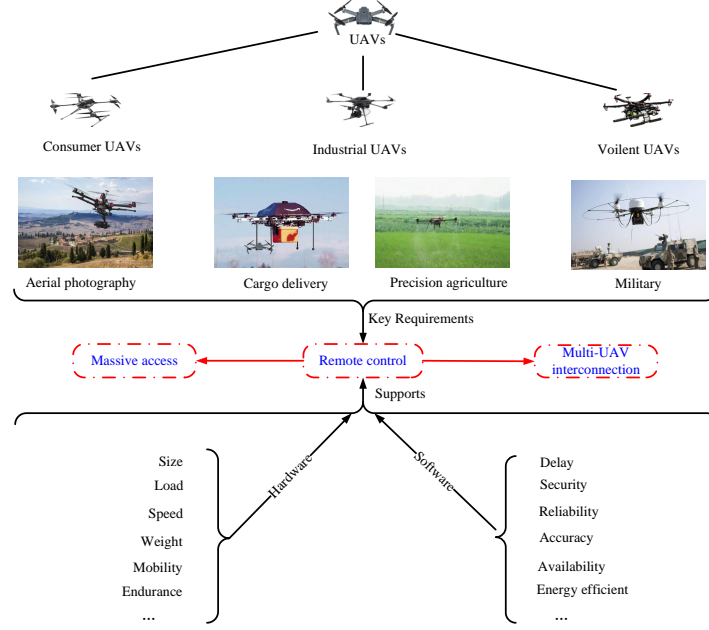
UAVs

Consumer UAVs

Industrial UAVs

Voilent UAVs

Aerial photography

Cargo delivery

Precision agriculture

Military

Key Requirements

Massive access

Remote control

Multi-UAV interconnection

Supports

Hardware

Software

Size
Load
Speed
Weight
Mobility
Endurance
...

Delay
Security
Reliability
Accuracy
Availability
Energy efficient
...